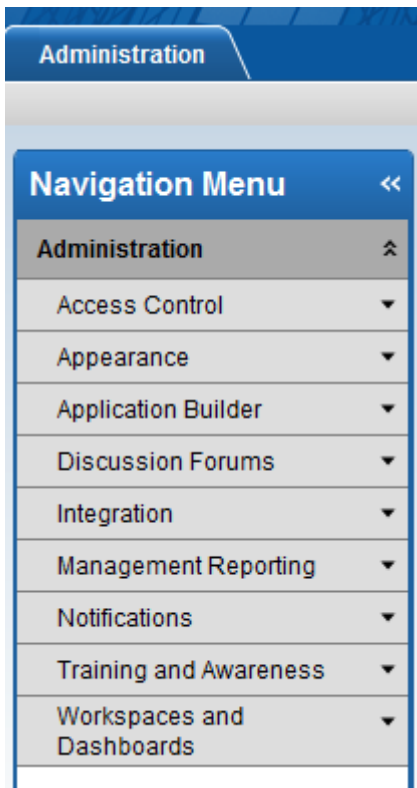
Administration

Navigation Menu

Administration

Access Control

Appearance

Application Builder

Discussion Forums

Integration

Management Reporting

Notifications

Training and Awareness

Workspaces and Dashboards